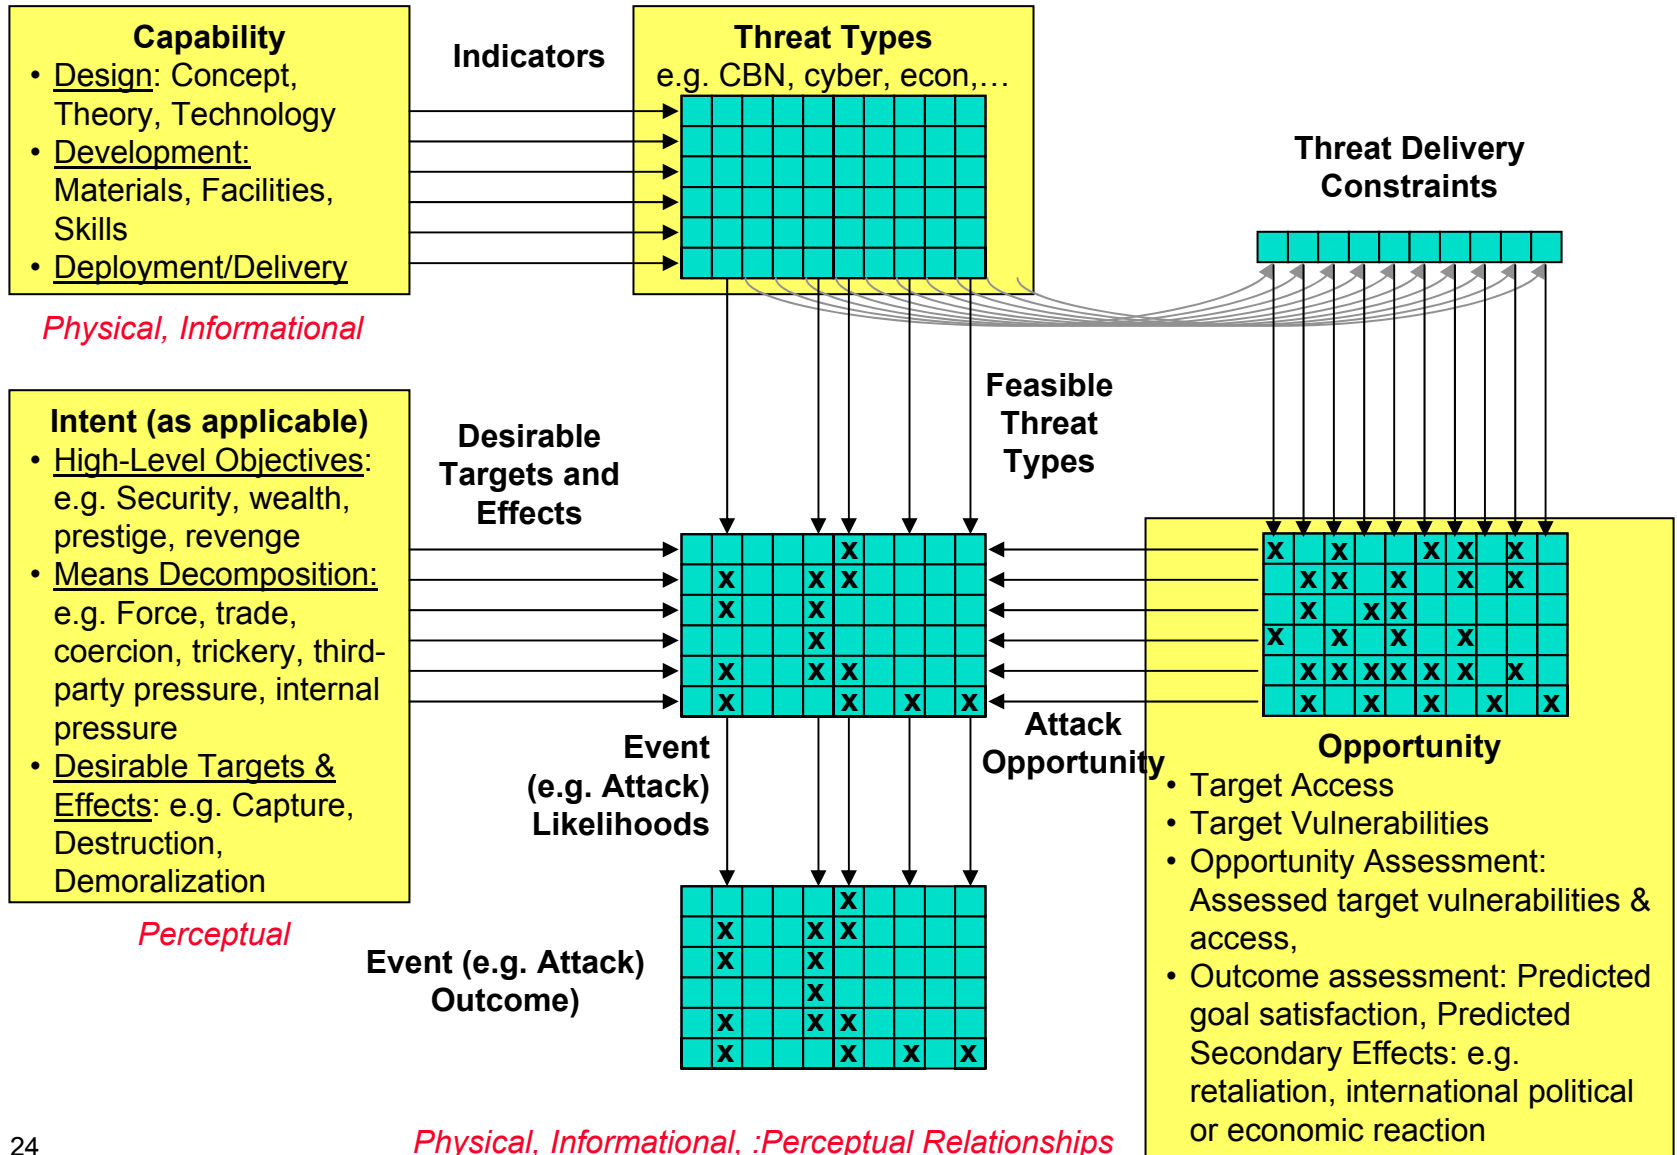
Capability
• Design: Concept, Theory, Technology
• Development: Materials, Facilities, Skills
• Deployment/Delivery

Physical, Informational

Indicators

Threat Types
e.g. CBN, cyber, econ,…

Threat Delivery Constraints

Intent (as applicable)
• High-Level Objectives: e.g. Security, wealth, prestige, revenge
• Means Decomposition: e.g. Force, trade, coercion, trickery, third-party pressure, internal pressure
• Desirable Targets & Effects: e.g. Capture, Destruction, Demoralization

Perceptual

Desirable Targets and Effects

Feasible Threat Types

x
x x x
x x
x
x x x
x x x x

x x x x x
x x x x
x x x
x x x x
x x x x x x x
x x x x x

Event (e.g. Attack) Likelihoods

Attack Opportunity

Opportunity
• Target Access
• Target Vulnerabilities
• Opportunity Assessment: Assessed target vulnerabilities & access,
• Outcome assessment: Predicted goal satisfaction, Predicted Secondary Effects: e.g. retaliation, international political or economic reaction

x
x x x
x x
x
x x x
x x x x

Event (e.g. Attack) Outcome)

24

Physical, Informational, :Perceptual Relationships